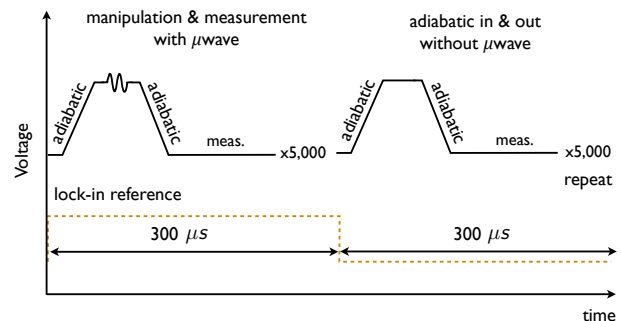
manipulation & measurement with $\mu$wave

adiabatic in & out without $\mu$wave

adiabatic

adiabatic

meas.

x5,000

adiabatic

adiabatic

meas.

x5,000

repeat

Voltage

lock-in reference

300 $\mu s$

300 $\mu s$

time